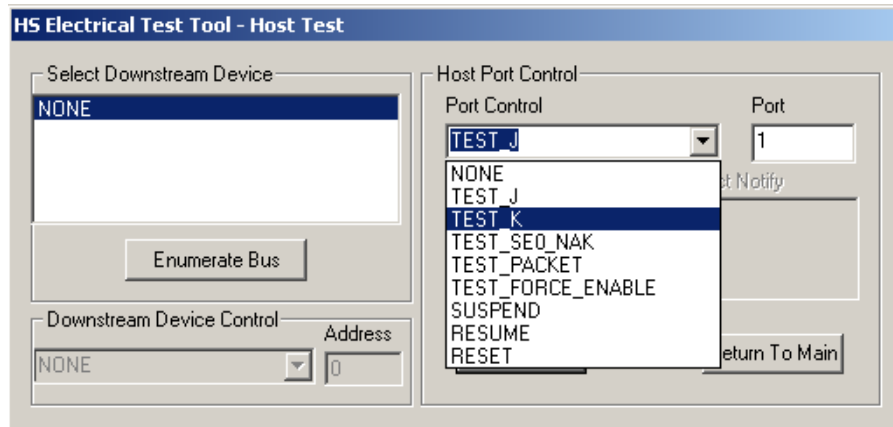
HS Electrical Test Tool - Host Test

Select Downstream Device

NONE

Enumerate Bus

Downstream Device Control

Address

NONE

0

Host Port Control

Port Control

Port

TEST_J

1

NONE
TEST_J
TEST_K
TEST_SE0_NAK
TEST_PACKET
TEST_FORCE_ENABLE
SUSPEND
RESUME
RESET

ct Notify

eturn To Main